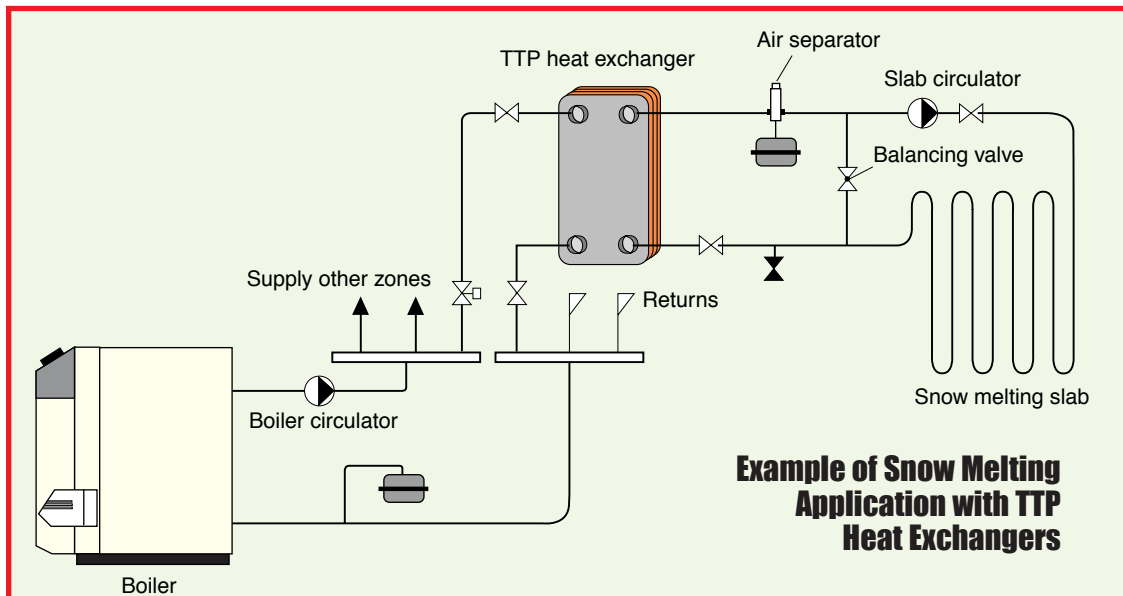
TTP heat exchanger

Air separator

Slab circulator

Balancing valve

Supply other zones

Returns

Snow melting slab

Boiler circulator

Example of Snow Melting Application with TTP Heat Exchangers

Boiler